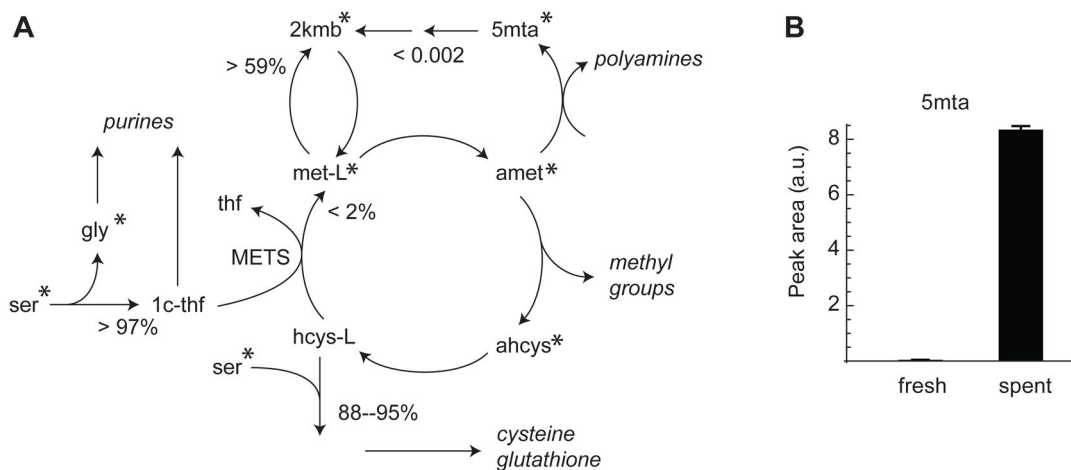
A

2kmb* < 0.002 5mta*

polyamines

> 59%

purines

met-L* amet*

thf < 2%

gly *

METS

methyl groups

ser* 1c-thf

> 97%

hcys-L ahcys*

ser*

88--95%

cysteine glutathione

B

5mta

Peak area (a.u.)

8

6

4

2

fresh spent